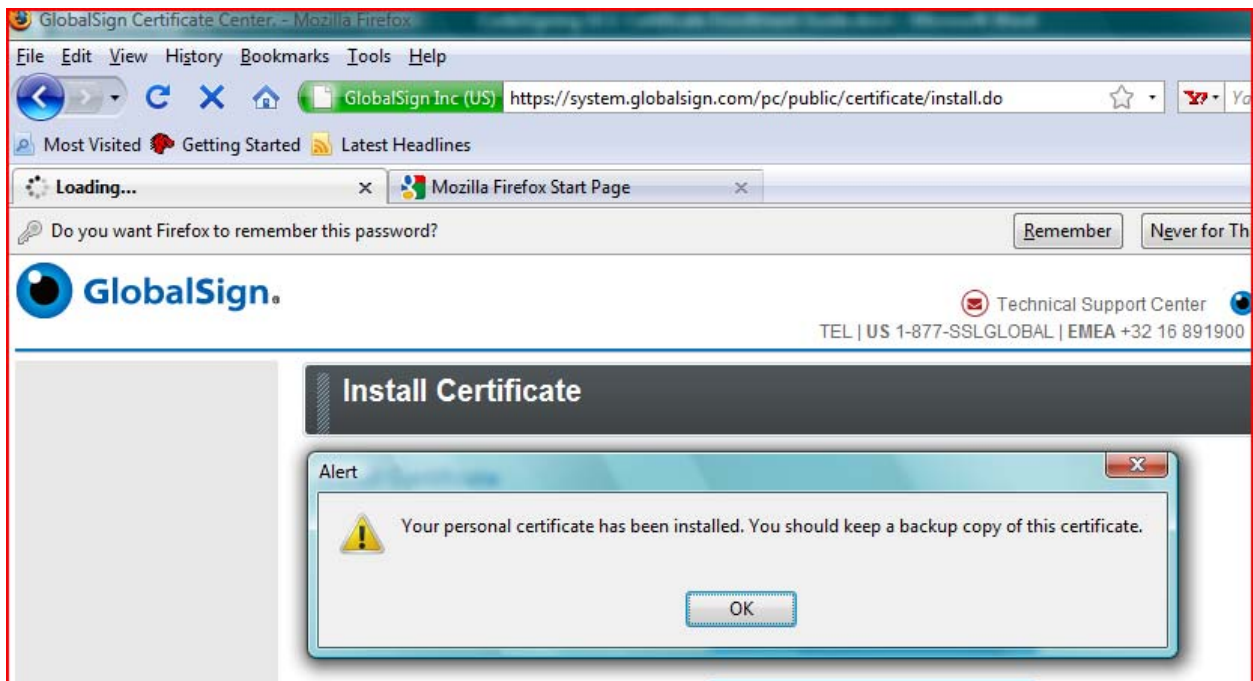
GlobalSign Certificate Center. - Mozilla Firefox

File Edit View History Bookmarks Tools Help

GlobalSign Inc (US) https://system.globalsign.com/pc/public/certificate/install.do

Most Visited Getting Started Latest Headlines

Loading... ×

Mozilla Firefox Start Page ×

Do you want Firefox to remember this password?

Remember

Never for Th

GlobalSign.

Technical Support Center

TEL | US 1-877-SSLGLOBAL | EMEA +32 16 891900

Install Certificate

Alert

Your personal certificate has been installed. You should keep a backup copy of this certificate.

OK